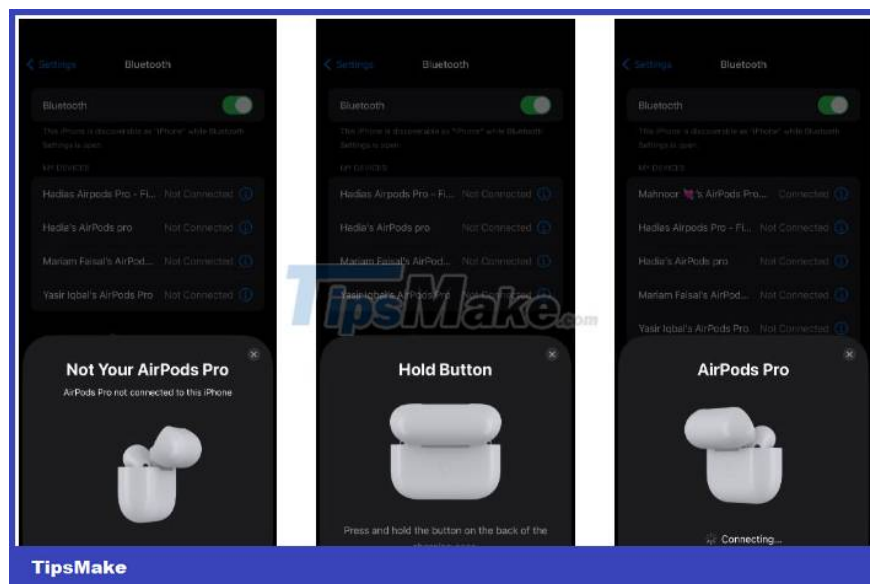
< Settings Bluetooth

Bluetooth

This iPhone is discoverable as "iPhone" while Bluetooth Settings is open.

MY DEVICES

Hadias Airpods Pro - Fi... Not Connected

Hadia's AirPods pro Not Connected

Mariam Faisal's AirPod... Not Connected

Yasir Iqbal's AirPods Pro Not Connected

Not Your AirPods Pro

AirPods Pro not connected to this iPhone

< Settings Bluetooth

Bluetooth

This iPhone is discoverable as "iPhone" while Bluetooth Settings is open.

MY DEVICES

Hadias Airpods Pro - Fi... Not Connected

Hadia's AirPods pro Not Connected

Mariam Faisal's AirPod... Not Connected

Yasir Iqbal's AirPods Pro Not Connected

Hold Button

Press and hold the button on the back of the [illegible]

< Settings Bluetooth

Bluetooth

This iPhone is discoverable as "iPhone" while Bluetooth Settings is open.

MY DEVICES

Mahnoor 💘's AirPods Pro... Connected

Hadias Airpods Pro - Fi... Not Connected

Hadia's AirPods pro Not Connected

Mariam Faisal's AirPod... Not Connected

Yasir Iqbal's AirPods Pro Not Connected

AirPods Pro

Connecting...

TipsMake.com

TipsMake